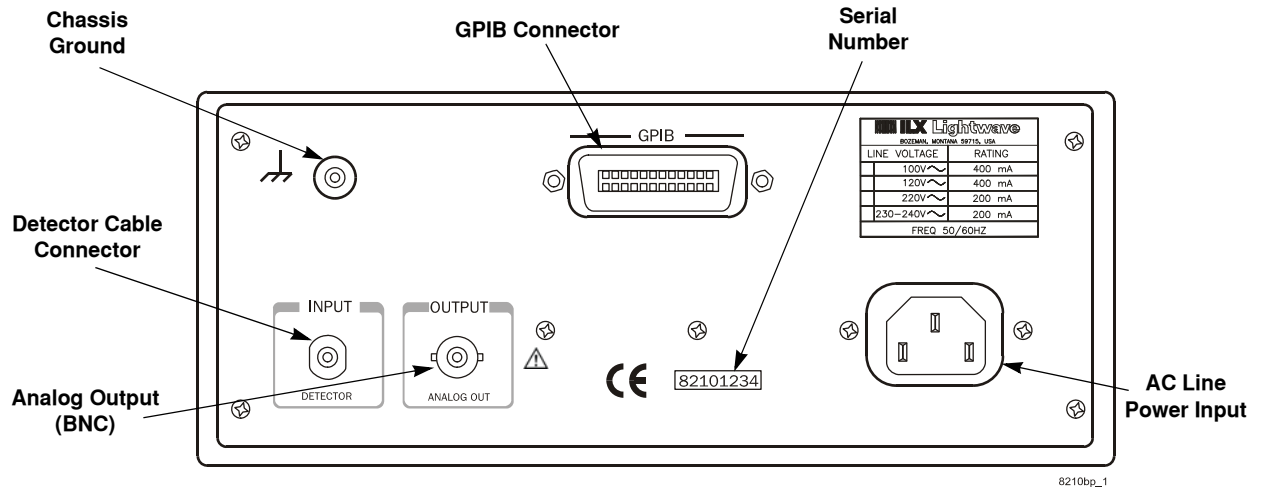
Chassis Ground

GPIB Connector

Serial Number

GPIB

ILX Lightwave
BOZEMAN, MONTANA 59715, USA

| LINE VOLTAGE | RATING |
|---|---|
| 100V～ | 400 mA |
| 120V～ | 400 mA |
| 220V～ | 200 mA |
| 230–240V～ | 200 mA |
| FREQ 50/60HZ | |

Detector Cable Connector

INPUT

DETECTOR

OUTPUT

ANALOG OUT

CE

82101234

Analog Output (BNC)

AC Line Power Input

8210bp_1